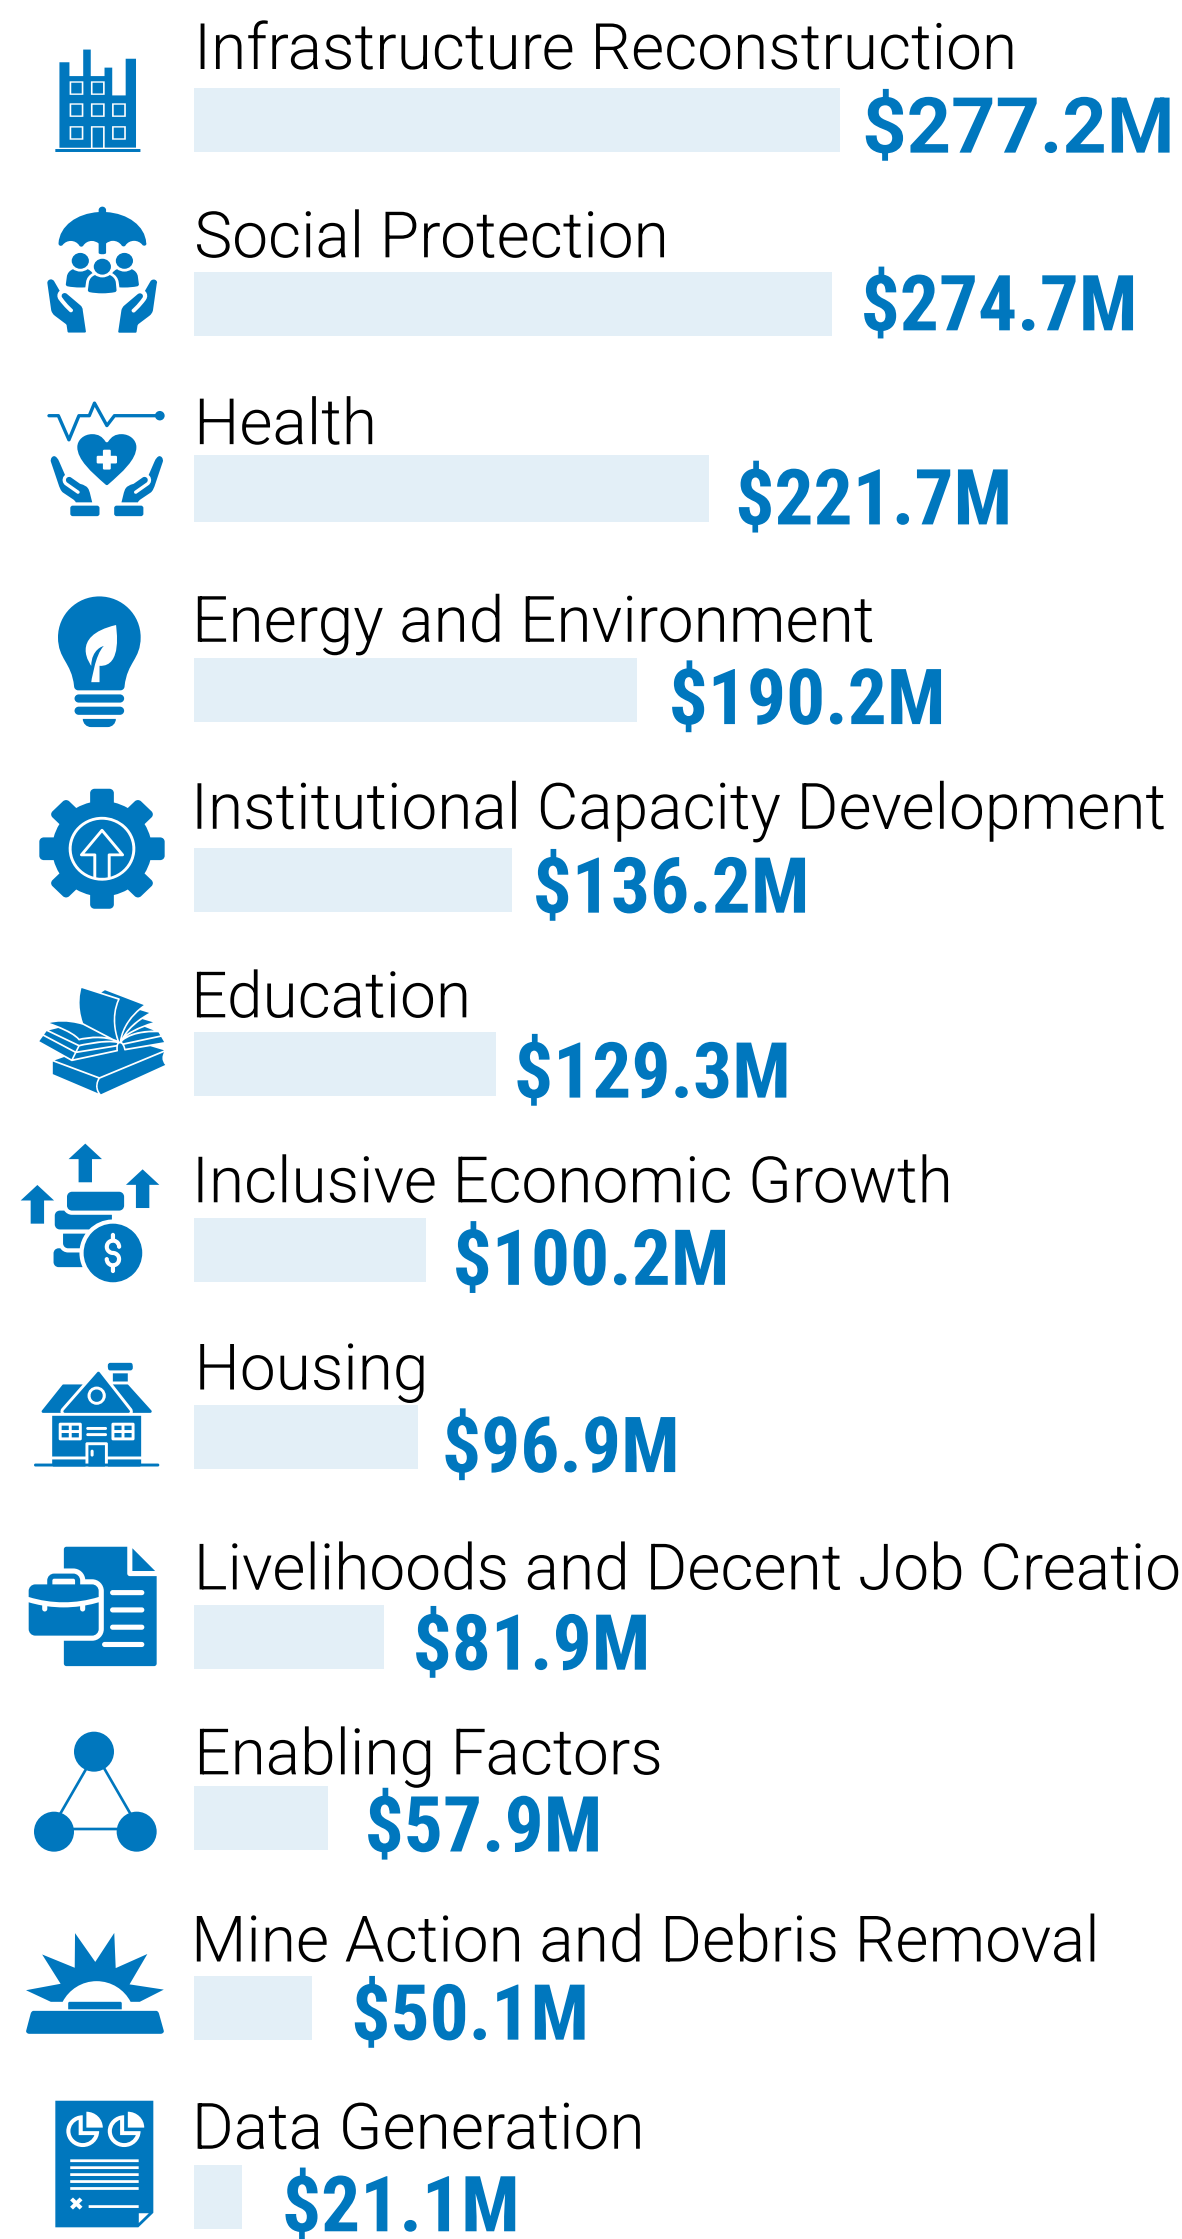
Infrastructure Reconstruction
$277.2M

Social Protection
$274.7M

Health
$221.7M

Energy and Environment
$190.2M

Institutional Capacity Development
$136.2M

Education
$129.3M

Inclusive Economic Growth
$100.2M

Housing
$96.9M

Livelihoods and Decent Job Creatio
$81.9M

Enabling Factors
$57.9M

Mine Action and Debris Removal
$50.1M

Data Generation
$21.1M